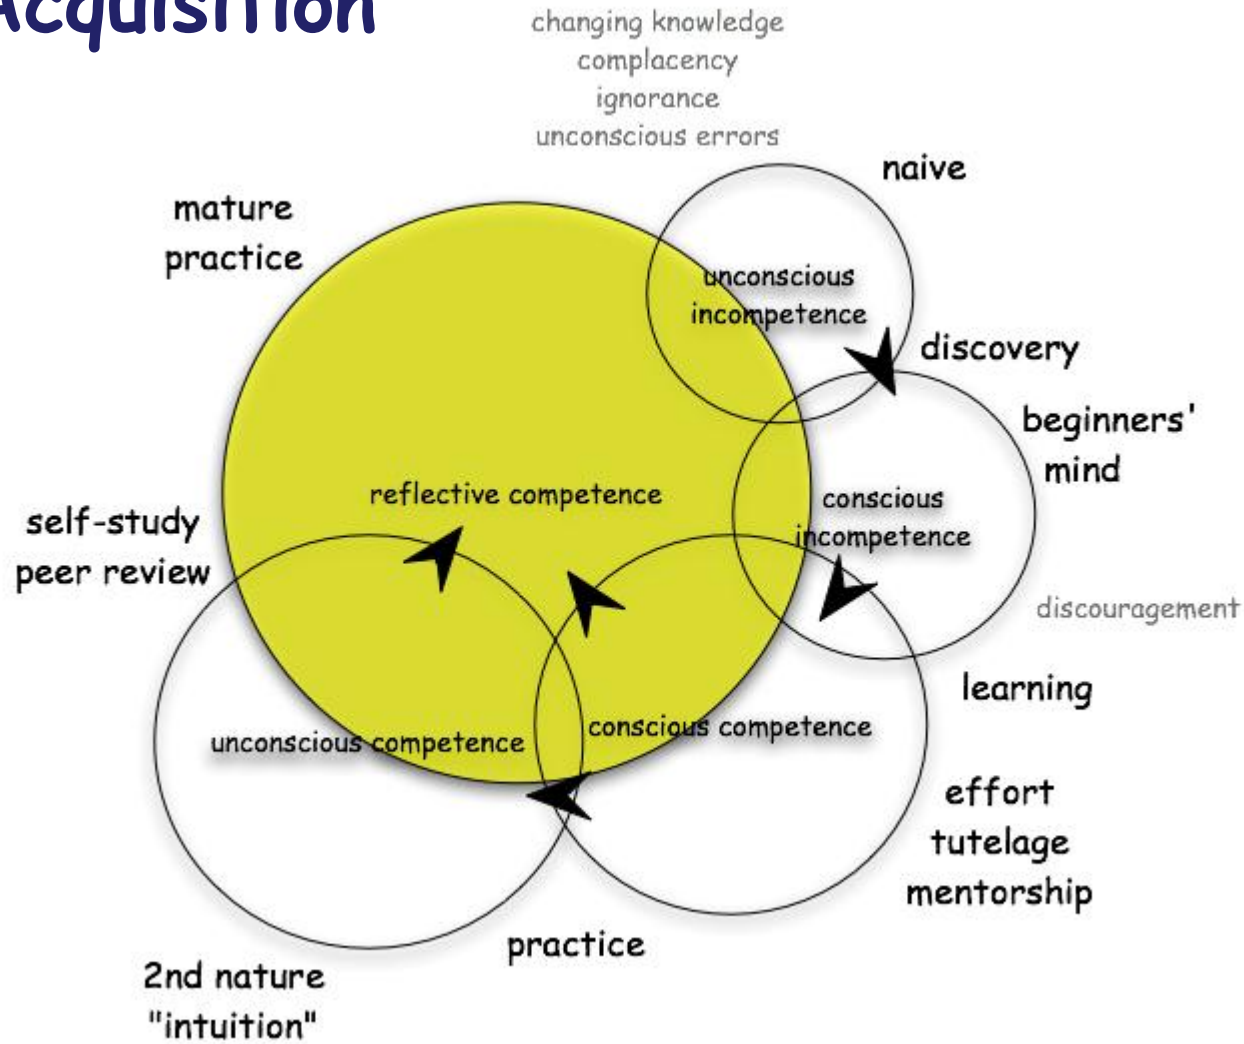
Acquisition

changing knowledge
complacency
ignorance
unconscious errors

naive

mature
practice

unconscious
incompetence

discovery

beginners'
mind

reflective competence

conscious
incompetence

self-study
peer review

discouragement

learning

unconscious competence

conscious competence

effort
tutelage
mentorship

practice

2nd nature
"intuition"